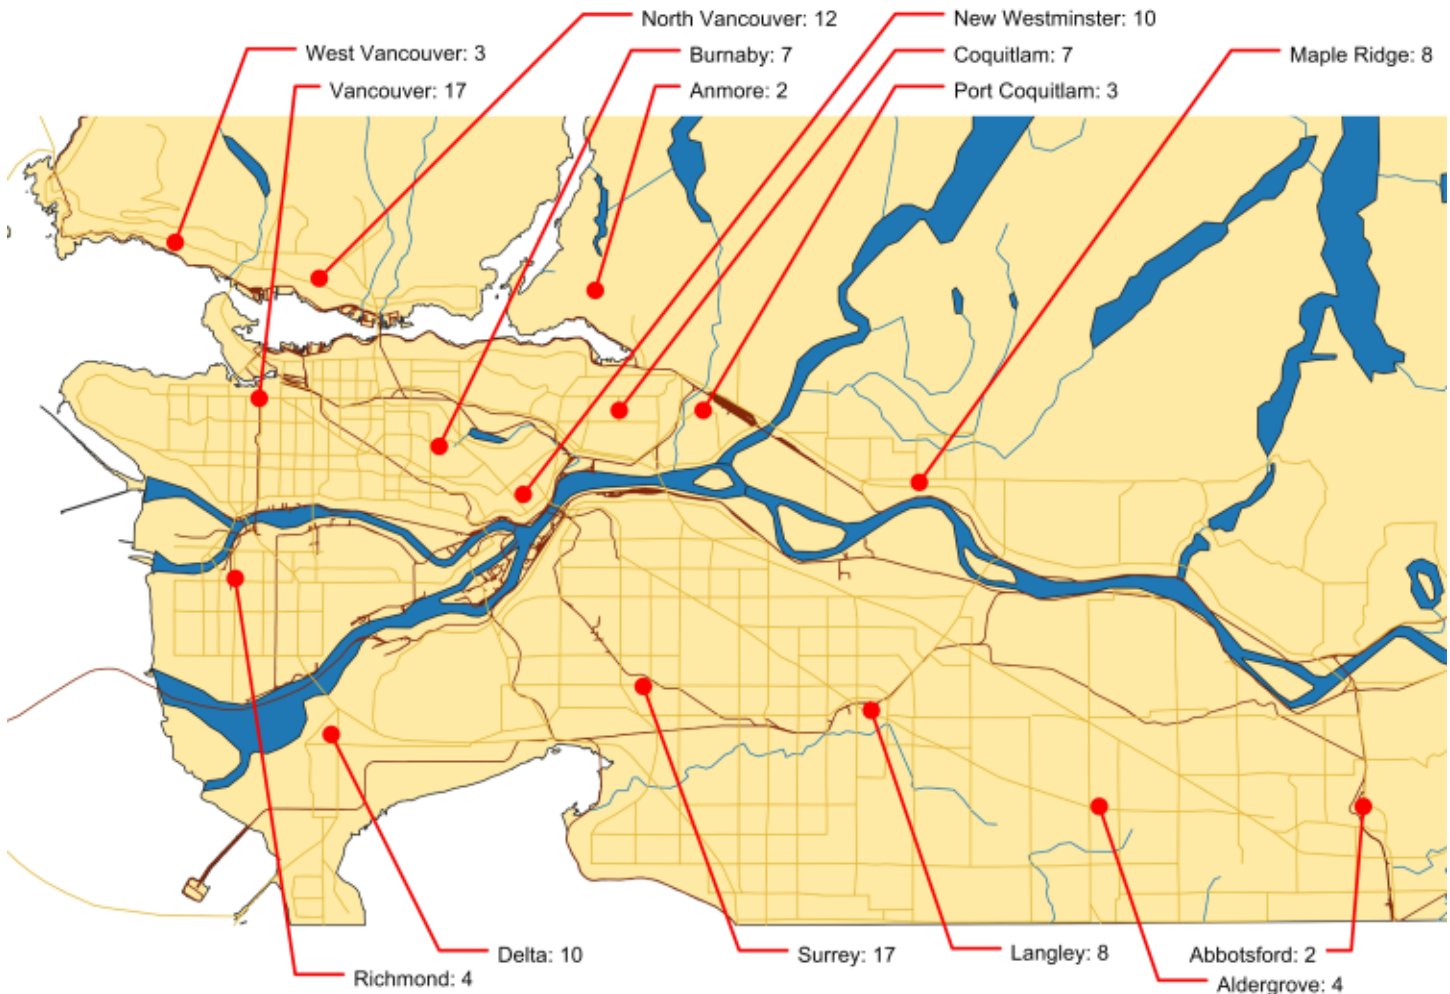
North Vancouver: 12
New Westminster: 10
West Vancouver: 3
Burnaby: 7
Coquitlam: 7
Maple Ridge: 8
Vancouver: 17
Anmore: 2
Port Coquitlam: 3

Delta: 10
Surrey: 17
Langley: 8
Abbotsford: 2
Richmond: 4
Aldergrove: 4